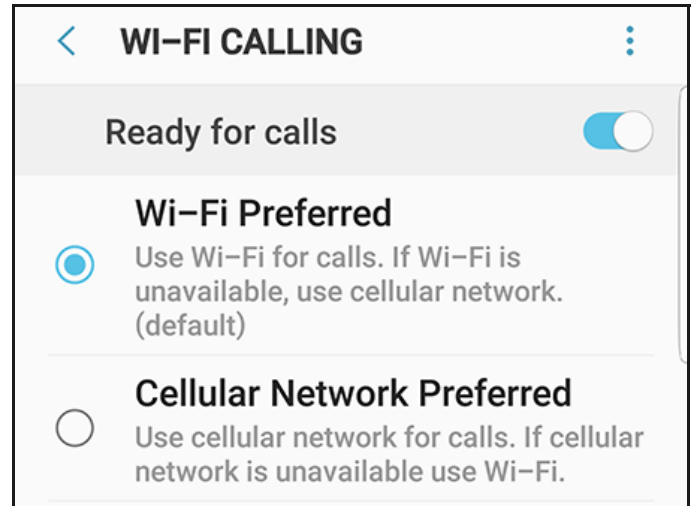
WI–FI CALLING

Ready for calls

Wi–Fi Preferred
Use Wi–Fi for calls. If Wi–Fi is unavailable, use cellular network. (default)

Cellular Network Preferred
Use cellular network for calls. If cellular network is unavailable use Wi–Fi.